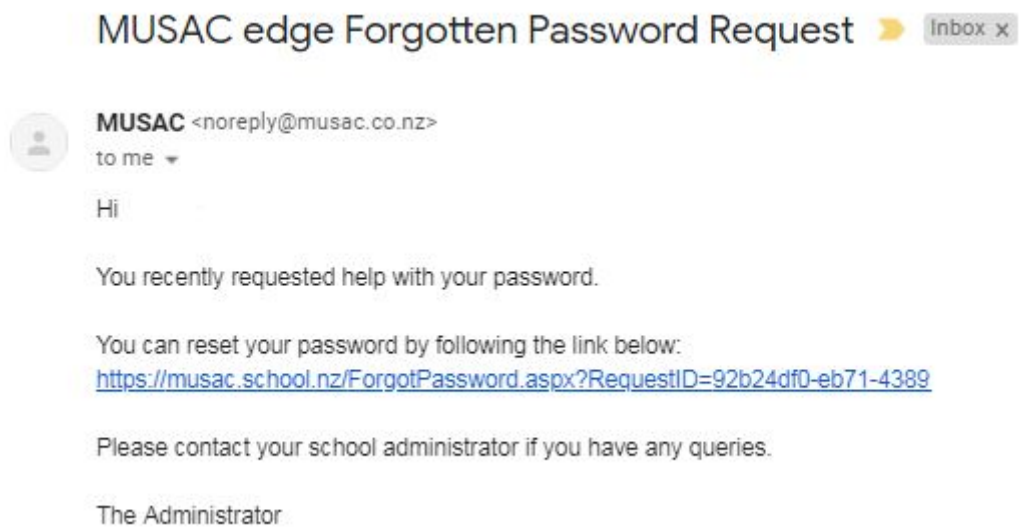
MUSAC edge Forgotten Password Request Inbox x

MUSAC <noreply@musac.co.nz>
to me

Hi

You recently requested help with your password.

You can reset your password by following the link below:
https://musac.school.nz/ForgotPassword.aspx?RequestID=92b24df0-eb71-4389

Please contact your school administrator if you have any queries.

The Administrator